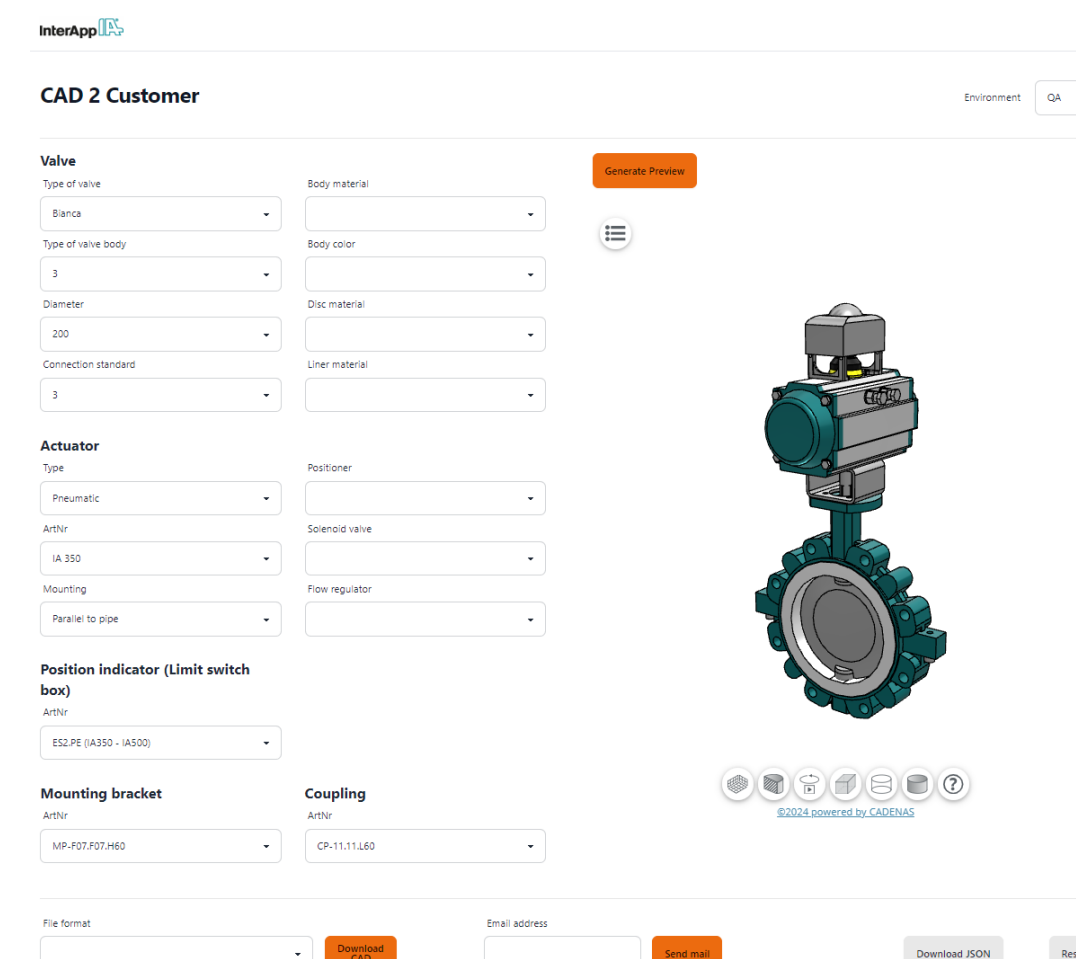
InterApp

CAD 2 Customer

Environment QA

Valve

Type of valve
Bianca

Body material

Type of valve body
3

Body color

Diameter
200

Disc material

Connection standard
3

Liner material

Actuator

Type
Pneumatic

Positioner

ArtNr
IA 350

Solenoid valve

Mounting
Parallel to pipe

Flow regulator

Position indicator (Limit switch box)

ArtNr
ES2.PE (IA350 - IA500)

Mounting bracket

ArtNr
MP-F07.F07.H60

Coupling

ArtNr
CP-11.11.L60

Generate Preview

©2024 powered by CADENAS

File format

Download CAD

Email address

Send mail

Download JSON

Res